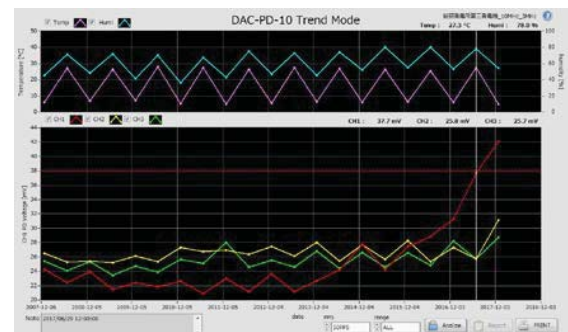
Temp Hum

DAC-PD-10 Trend Mode

Temp : 27.3 °C Humi : 78.0 %

Temperature [°C]

50
40
30
20
10
0

100
80
60
40
20
0

Humidity [%]

CH1 CH2 CH3

CH1 : 37.7 mV CH2 : 25.8 mV CH3 : 25.7 mV

CH1-3 voltage [mV]

44
42
40
38
36
34
32
30
28
26
24
22
20

2007-12-06 2008-12-09 2009-12-09 2010-12-09 2011-12-08 2012-12-08 2013-12-08 2014-12-04 2015-12-04 2016-12-03 2017-12-03 2018-12-03

Note 2017/06/29 12:00:00

data range

Analize Report PRINT